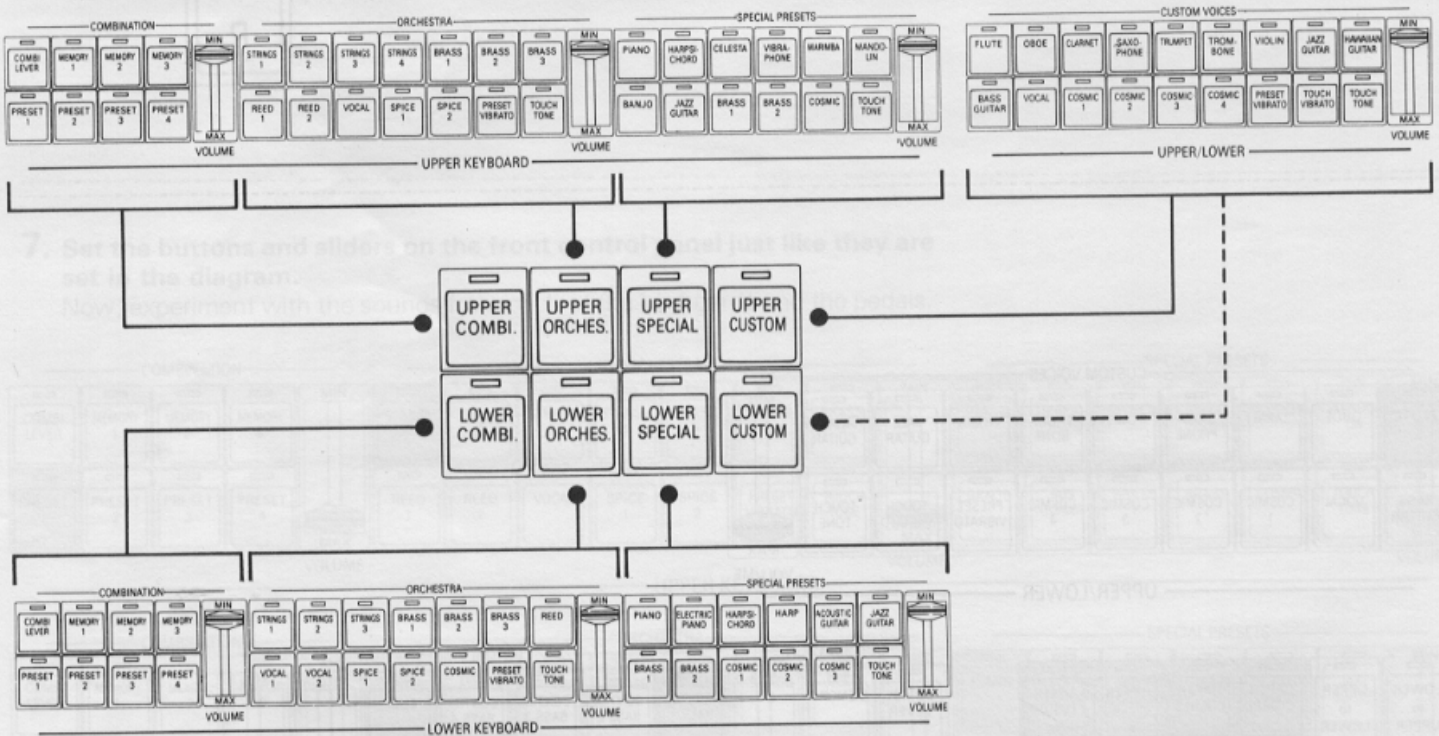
COMBINATION

| COMBI LEVER | MEMORY 1 | MEMORY 2 | MEMORY 3 |
|---|---|---|---|
| PRESET 1 | PRESET 2 | PRESET 3 | PRESET 4 |

MIN MAX VOLUME

ORCHESTRA

| STRINGS 1 | STRINGS 2 | STRINGS 3 | STRINGS 4 | BRASS 1 | BRASS 2 | BRASS 3 |
|---|---|---|---|---|---|---|
| REED 1 | REED 2 | VOCAL | SPICE 1 | SPICE 2 | PRESET VIBRATO | TOUCH TONE |

MIN MAX VOLUME

SPECIAL PRESETS

| PIANO | HARPSI-CHORD | CELESTA | VIBRA-PHONE | MARIMBA | MANDO-LIN |
|---|---|---|---|---|---|
| BANJO | JAZZ GUITAR | BRASS 1 | BRASS 2 | COSMIC | TOUCH TONE |

MIN MAX VOLUME

UPPER KEYBOARD

CUSTOM VOICES

| FLUTE | OBOE | CLARINET | SAXO-PHONE | TRUMPET | TROM-BONE | VIOLIN | JAZZ GUITAR | HAWAIIAN GUITAR |
|---|---|---|---|---|---|---|---|---|
| BASS GUITAR | VOCAL | COSMIC 1 | COSMIC 2 | COSMIC 3 | COSMIC 4 | PRESET VIBRATO | TOUCH VIBRATO | TOUCH TONE |

MIN MAX VOLUME

UPPER/LOWER

7. Set the buttons and sliders on the front control panel just like they are set in the diagram.
Now experiment with the sou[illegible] the pedals.

| UPPER COMBI. | UPPER ORCHES. | UPPER SPECIAL | UPPER CUSTOM |
|---|---|---|---|
| LOWER COMBI. | LOWER ORCHES. | LOWER SPECIAL | LOWER CUSTOM |

COMBINATION

| COMBI LEVER | MEMORY 1 | MEMORY 2 | MEMORY 3 |
|---|---|---|---|
| PRESET 1 | PRESET 2 | PRESET 3 | PRESET 4 |

MIN MAX VOLUME

ORCHESTRA

| STRINGS 1 | STRINGS 2 | STRINGS 3 | BRASS 1 | BRASS 2 | BRASS 3 | REED |
|---|---|---|---|---|---|---|
| VOCAL 1 | VOCAL 2 | SPICE 1 | SPICE 2 | COSMIC | PRESET VIBRATO | TOUCH TONE |

MIN MAX VOLUME

SPECIAL PRESETS

| PIANO | ELECTRIC PIANO | HARPSI-CHORD | HARP | ACOUSTIC GUITAR | JAZZ GUITAR |
|---|---|---|---|---|---|
| BRASS 1 | BRASS 2 | COSMIC 1 | COSMIC 2 | COSMIC 3 | TOUCH TONE |

MIN MAX VOLUME

LOWER KEYBOARD